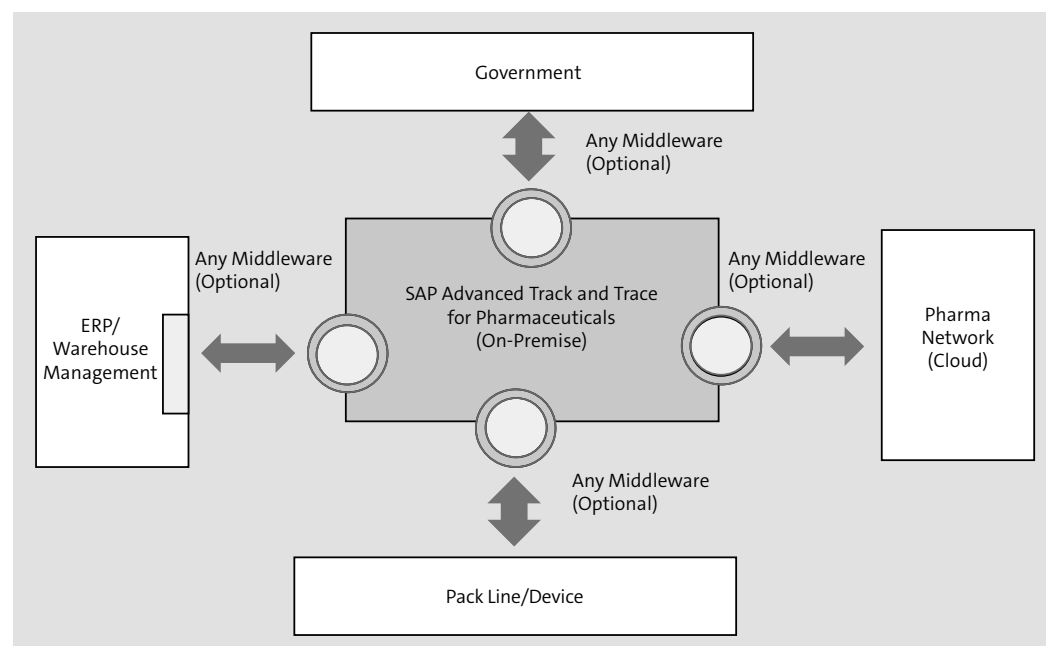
Government

Any Middleware (Optional)

Any Middleware (Optional)

SAP Advanced Track and Trace for Pharmaceuticals (On-Premise)

Any Middleware (Optional)

ERP/ Warehouse Management

Pharma Network (Cloud)

Any Middleware (Optional)

Pack Line/Device